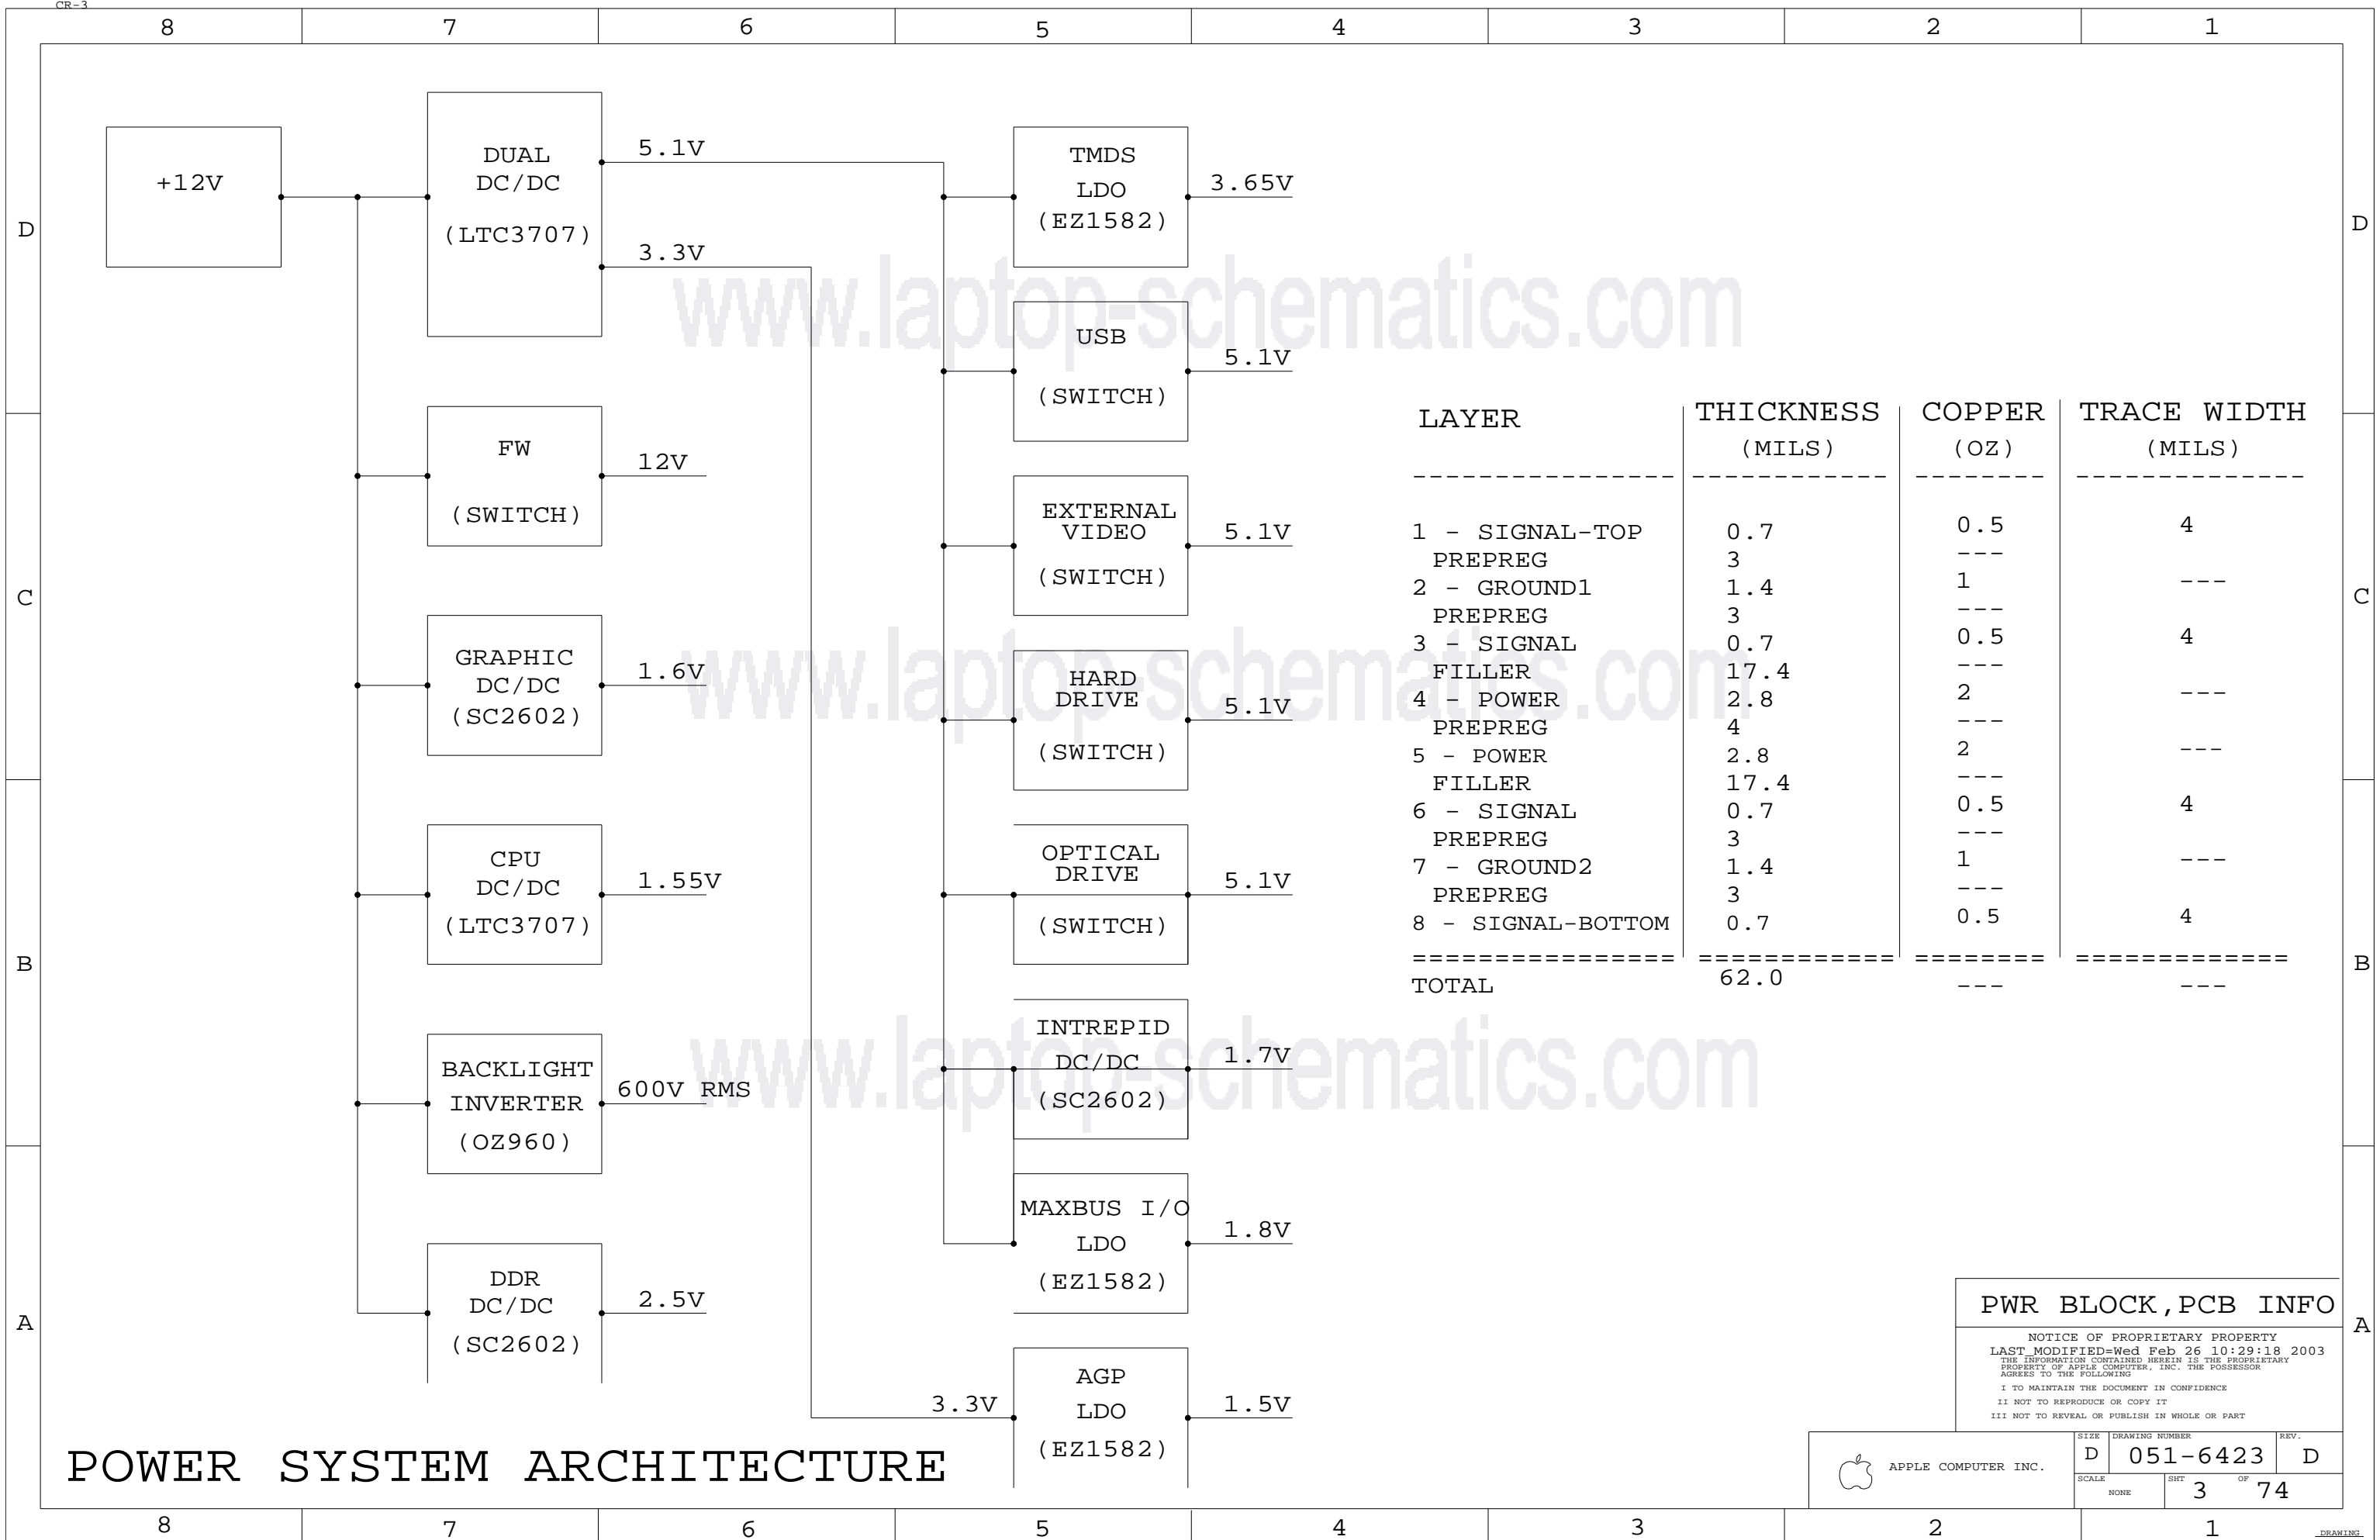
CR-3

8 7 6 5 4 3 2 1

D

+12V

DUAL DC/DC (LTC3707)

5.1V

3.3V

TMDS LDO (EZ1582)

3.65V

USB (SWITCH)

5.1V

FW (SWITCH)

12V

EXTERNAL VIDEO (SWITCH)

5.1V

C

GRAPHIC DC/DC (SC2602)

1.6V

HARD DRIVE (SWITCH)

5.1V

CPU DC/DC (LTC3707)

1.55V

OPTICAL DRIVE (SWITCH)

5.1V

B

BACKLIGHT INVERTER (OZ960)

600V RMS

INTREPID DC/DC (SC2602)

1.7V

MAXBUS I/O LDO (EZ1582)

1.8V

DDR DC/DC (SC2602)

2.5V

A

3.3V

AGP LDO (EZ1582)

1.5V

www.laptop-schematics.com

| LAYER | THICKNESS (MILS) | COPPER (OZ) | TRACE WIDTH (MILS) |
|---|---|---|---|
| 1 - SIGNAL-TOP | 0.7 | 0.5 | 4 |
| PREPREG | 3 | --- | |
| 2 - GROUND1 | 1.4 | 1 | --- |
| PREPREG | 3 | --- | |
| 3 - SIGNAL | 0.7 | 0.5 | 4 |
| FILLER | 17.4 | --- | |
| 4 - POWER | 2.8 | 2 | --- |
| PREPREG | 4 | --- | |
| 5 - POWER | 2.8 | 2 | --- |
| FILLER | 17.4 | --- | |
| 6 - SIGNAL | 0.7 | 0.5 | 4 |
| PREPREG | 3 | --- | |
| 7 - GROUND2 | 1.4 | 1 | --- |
| PREPREG | 3 | --- | |
| 8 - SIGNAL-BOTTOM | 0.7 | 0.5 | 4 |
| TOTAL | 62.0 | --- | --- |

POWER SYSTEM ARCHITECTURE

PWR BLOCK,PCB INFO

NOTICE OF PROPRIETARY PROPERTY
LAST_MODIFIED=Wed Feb 26 10:29:18 2003
THE INFORMATION CONTAINED HEREIN IS THE PROPRIETARY PROPERTY OF APPLE COMPUTER, INC. THE POSSESSOR AGREES TO THE FOLLOWING
I TO MAINTAIN THE DOCUMENT IN CONFIDENCE
II NOT TO REPRODUCE OR COPY IT
III NOT TO REVEAL OR PUBLISH IN WHOLE OR PART

APPLE COMPUTER INC.
SIZE D DRAWING NUMBER 051-6423 REV. D
SCALE NONE SHT 3 OF 74

8 7 6 5 4 3 2 1
DRAWING